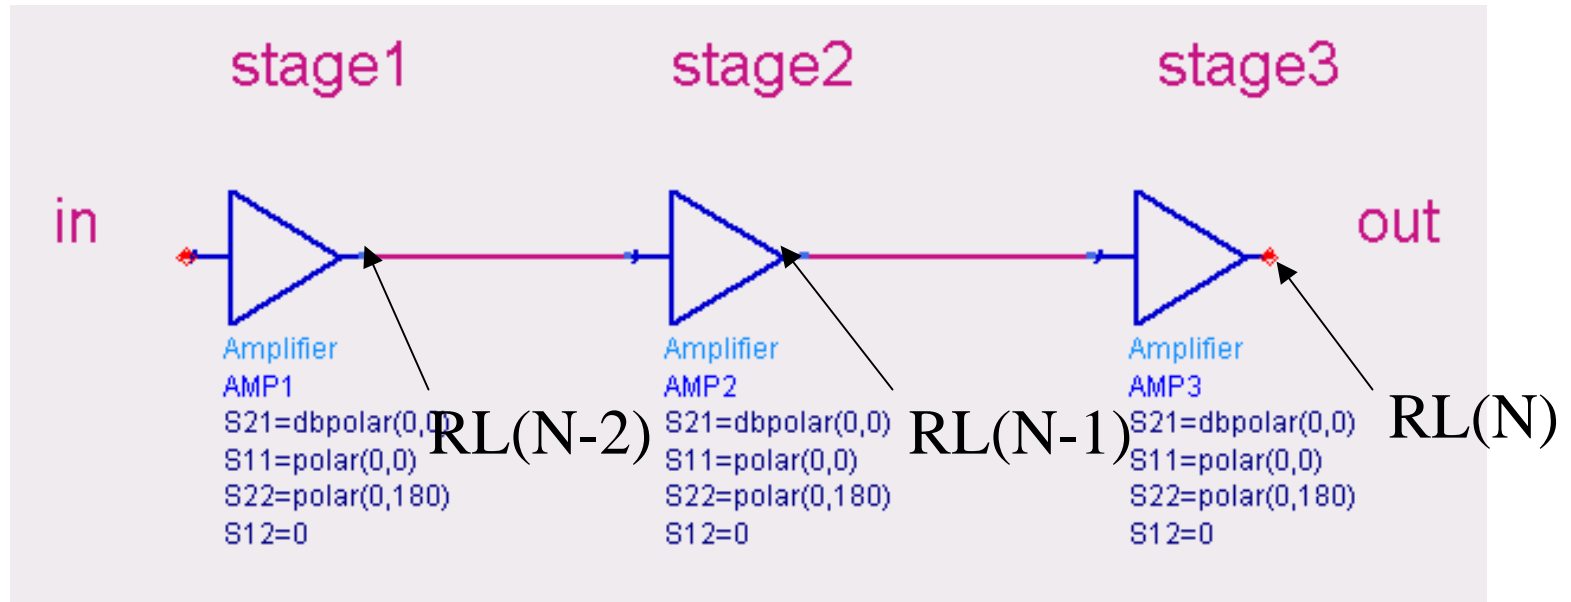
stage1 stage2 stage3

in out

Amplifier
AMP1
S21=dbpolar(0,0)
S11=polar(0,0)
S22=polar(0,180)
S12=0

RL(N-2)

Amplifier
AMP2
S21=dbpolar(0,0)
S11=polar(0,0)
S22=polar(0,180)
S12=0

RL(N-1)

Amplifier
AMP3
S21=dbpolar(0,0)
S11=polar(0,0)
S22=polar(0,180)
S12=0

RL(N)